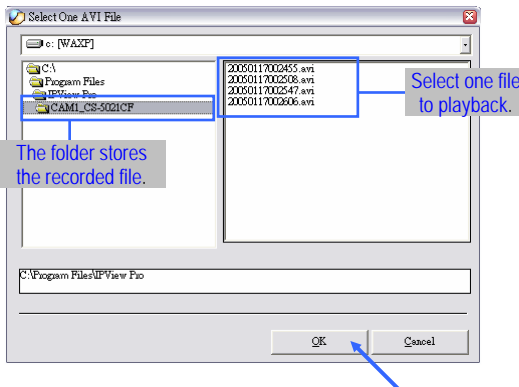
Select One AVI File

c: [WAXP]

C:\
Program Files
IPView Pro
CAM1_CS-5021CF

20050117002455.avi
20050117002508.avi
20050117002547.avi
20050117002606.avi

Select one file to playback.

The folder stores the recorded file.

C:\Program Files\IPView Pro

OK

Cancel